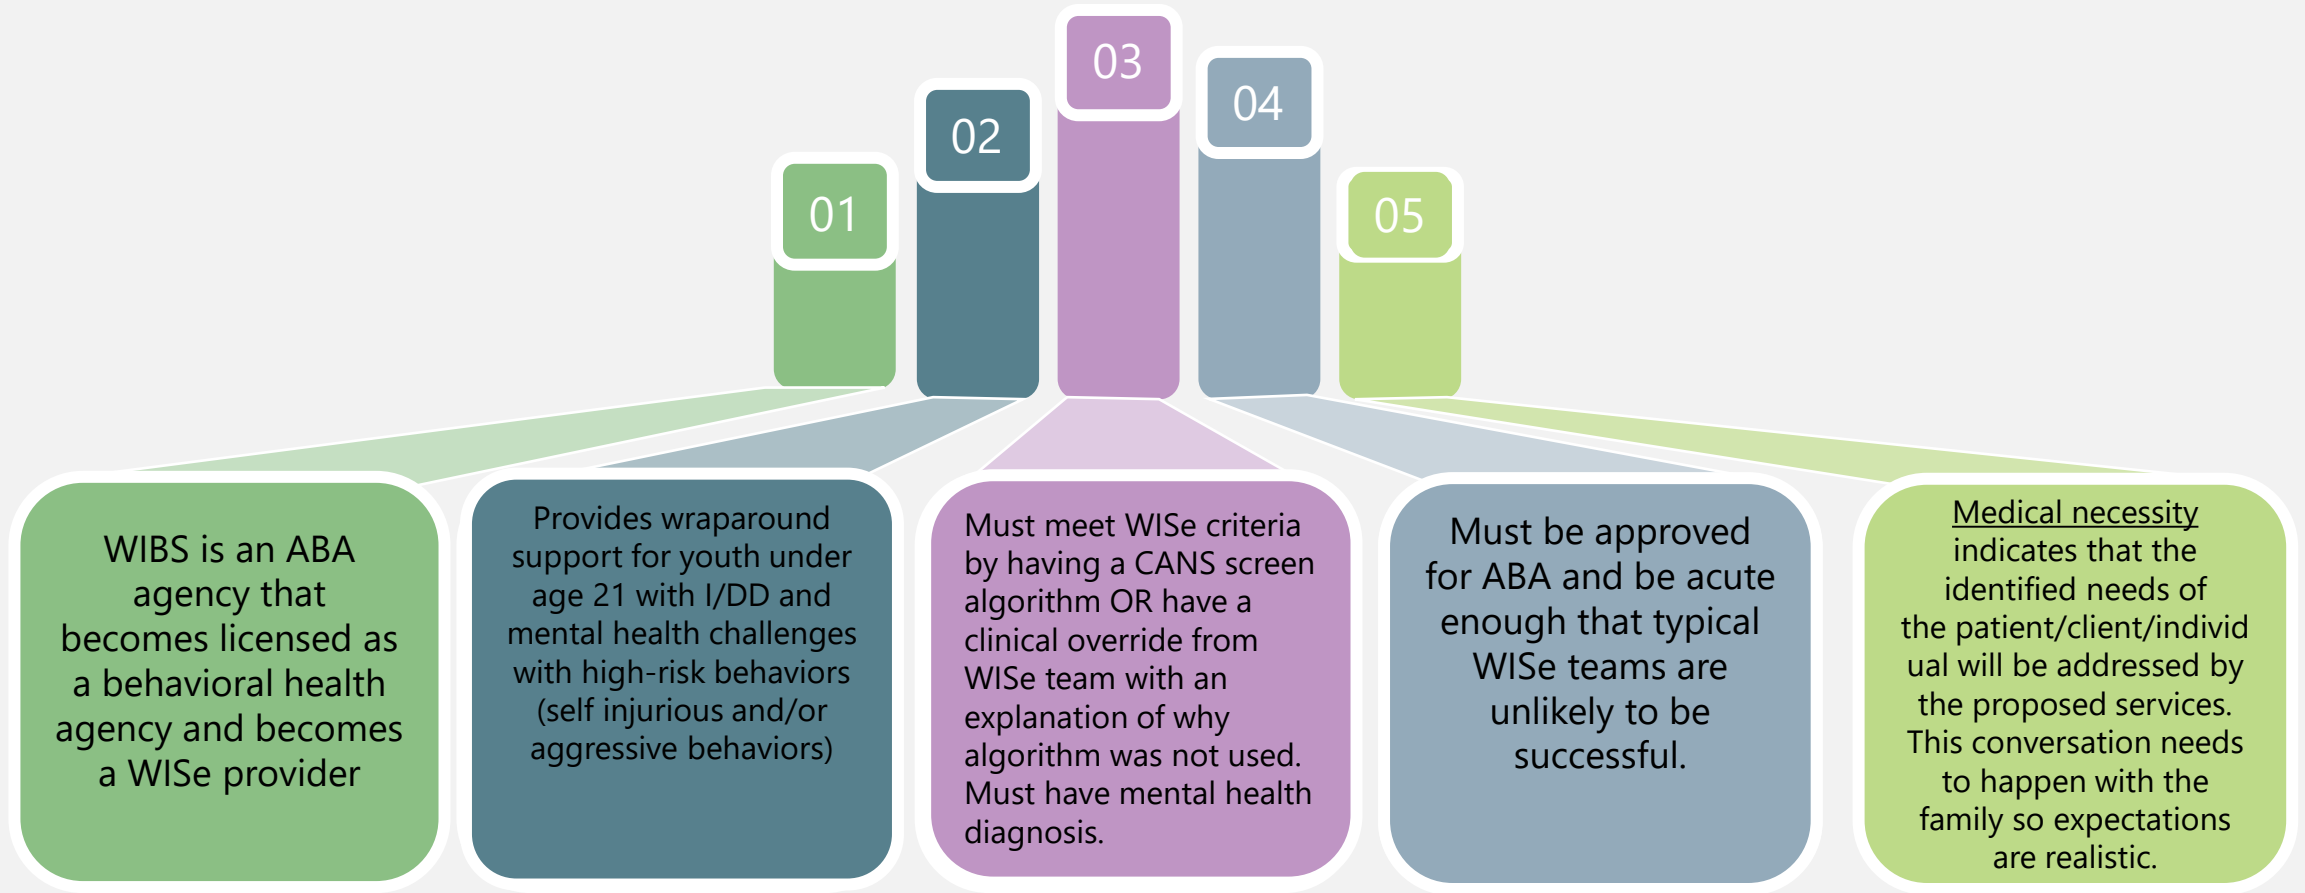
01

02

03

04

05

WIBS is an ABA agency that becomes licensed as a behavioral health agency and becomes a WISe provider

Provides wraparound support for youth under age 21 with I/DD and mental health challenges with high-risk behaviors (self injurious and/or aggressive behaviors)

Must meet WISe criteria by having a CANS screen algorithm OR have a clinical override from WISe team with an explanation of why algorithm was not used. Must have mental health diagnosis.

Must be approved for ABA and be acute enough that typical WISe teams are unlikely to be successful.

Medical necessity indicates that the identified needs of the patient/client/individual will be addressed by the proposed services. This conversation needs to happen with the family so expectations are realistic.